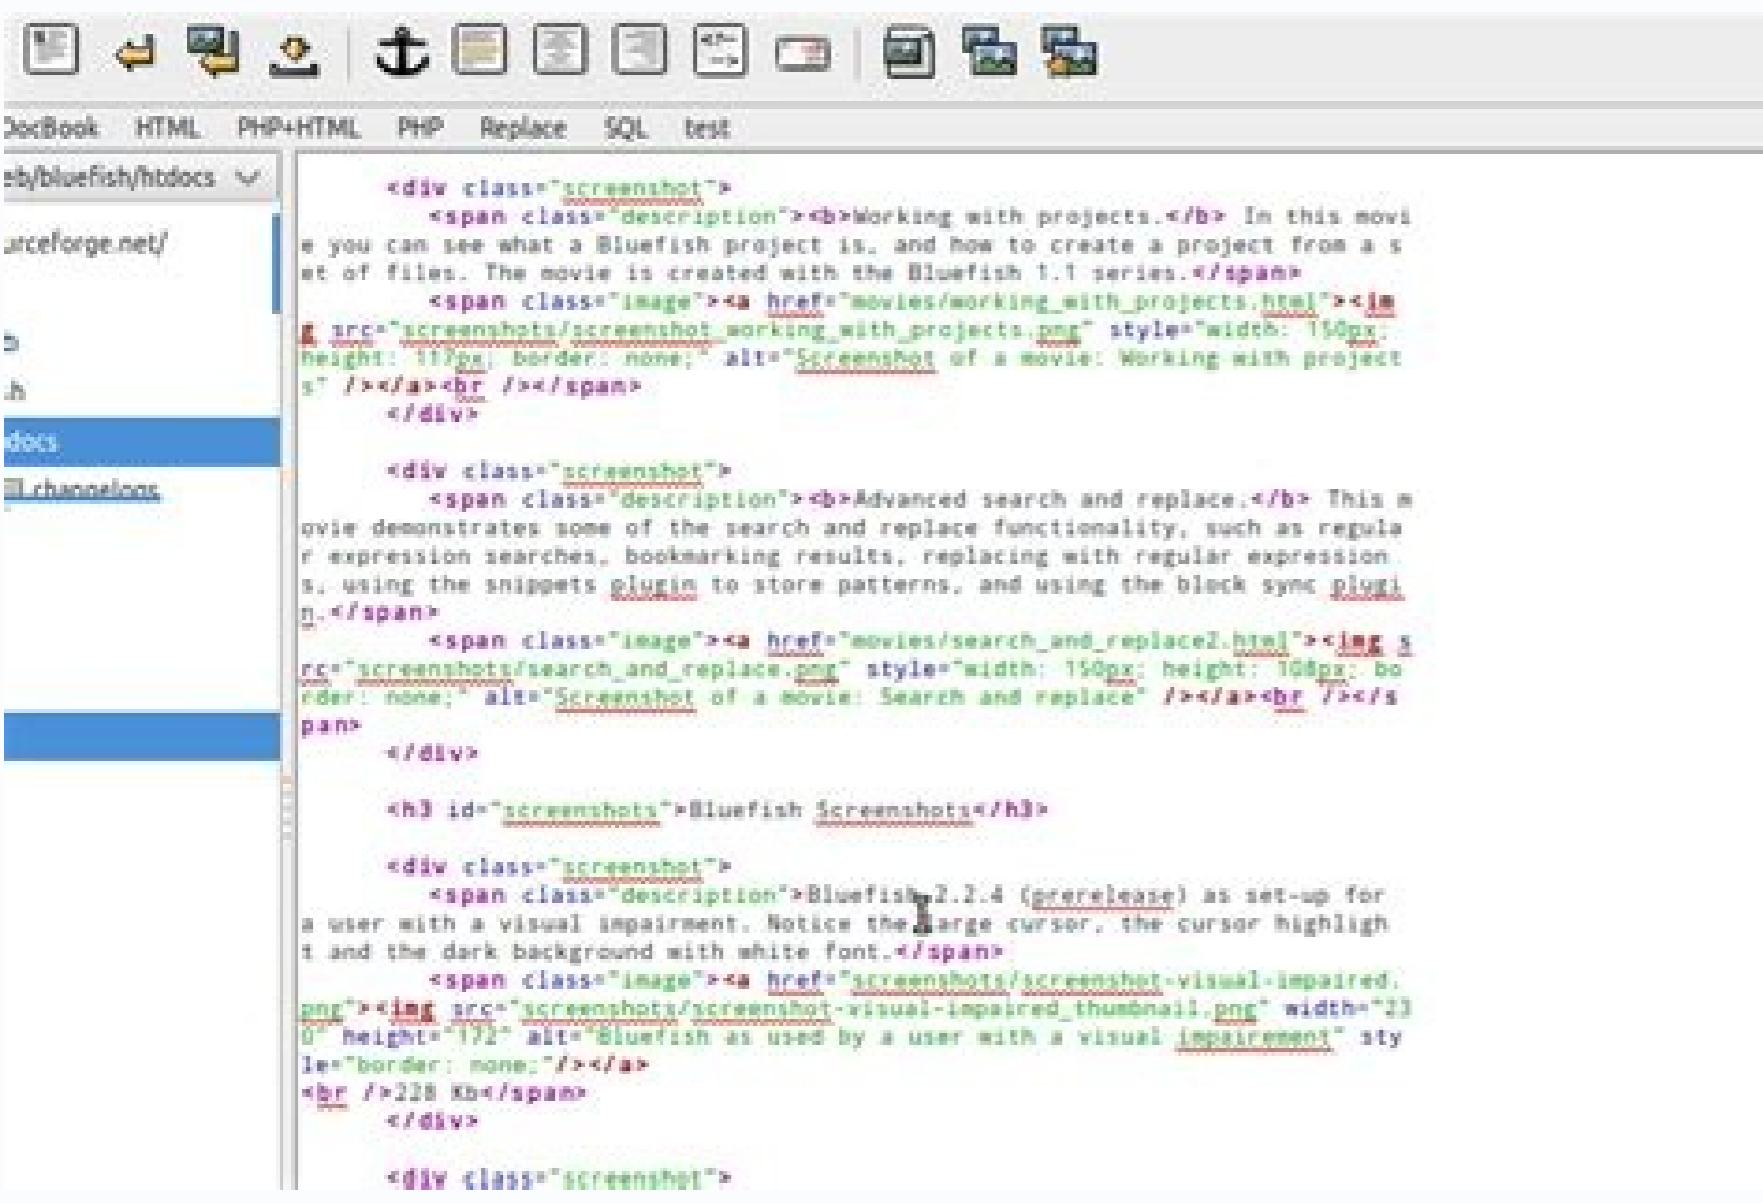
DocBook HTML PHP+HTML PHP Replace SQL test

eb/bluefish/htdocs

urceforge.net/

b

.h

docs

l.channelogs

<div class="screenshot">
<span class="description"><b>Working with projects.</b> In this movie you can see what a Bluefish project is, and how to create a project from a set of files. The movie is created with the Bluefish 1.1 series.</span>
<span class="image"><a href="movies/working_with_projects.html"><img src="screenshots/screenshot_working_with_projects.png" style="width: 150px; height: 117px; border: none;" alt="Screenshot of a movie: Working with projects" /></a><br /></span>
</div>

<div class="screenshot">
<span class="description"><b>Advanced search and replace.</b> This movie demonstrates some of the search and replace functionality, such as regular expression searches, bookmarking results, replacing with regular expressions, using the snippets plugin to store patterns, and using the block sync plugin.</span>
<span class="image"><a href="movies/search_and_replace2.html"><img src="screenshots/search_and_replace.png" style="width: 150px; height: 108px; border: none;" alt="Screenshot of a movie: Search and replace" /></a><br /></span>
</div>

<h3 id="screenshots">Bluefish Screenshots</h3>

<div class="screenshot">
<span class="description">Bluefish 2.2.4 (prerelease) as set-up for a user with a visual impairment. Notice the large cursor, the cursor highlight and the dark background with white font.</span>
<span class="image"><a href="screenshots/screenshot-visual-impaired.png"><img src="screenshots/screenshot-visual-impaired_thumbnail.png" width="230" height="172" alt="Bluefish as used by a user with a visual impairement" style="border: none;"/></a>
<br />228 Kb</span>
</div>

<div class="screenshot">